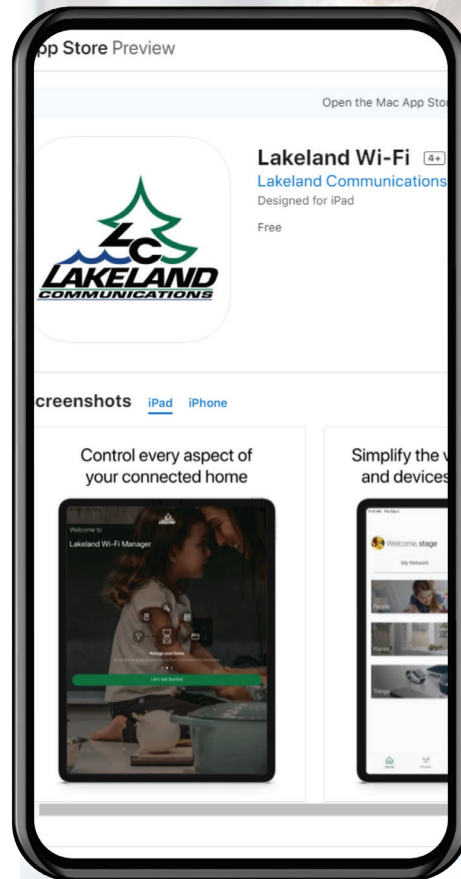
pp Store Preview

Open the Mac App Sto

LC
LAKELAND
COMMUNICATIONS

Lakeland Wi-Fi 4+
Lakeland Communications
Designed for iPad

Free

creenshots iPad iPhone

Control every aspect of your connected home

Welcome to
Lakeland Wi-Fi Manager

Manage your home

Let's Get Started

Simplify the v and devices

Welcome, stage

My Network

People

Places

Things

Home

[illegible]